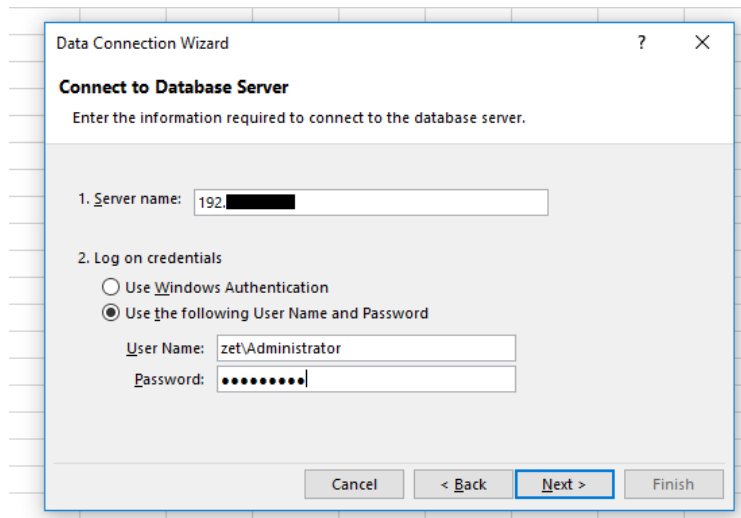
Data Connection Wizard ? ✕

Connect to Database Server

Enter the information required to connect to the database server.

1. Server name: 192.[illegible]

2. Log on credentials

Use Windows Authentication

Use the following User Name and Password

User Name: zet\Administrator

Password: •••••••••

Cancel < Back Next > Finish